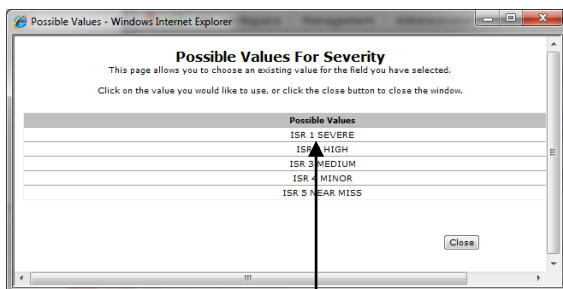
Possible Values - Windows Internet Explorer

Possible Values For Severity

This page allows you to choose an existing value for the field you have selected.

Click on the value you would like to use, or click the close button to close the window.

| Possible Values |
|---|
| ISR 1 SEVERE |
| ISR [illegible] HIGH |
| ISR 3 MEDIUM |
| ISR 4 MINOR |
| ISR 5 N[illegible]AR MISS |

Close